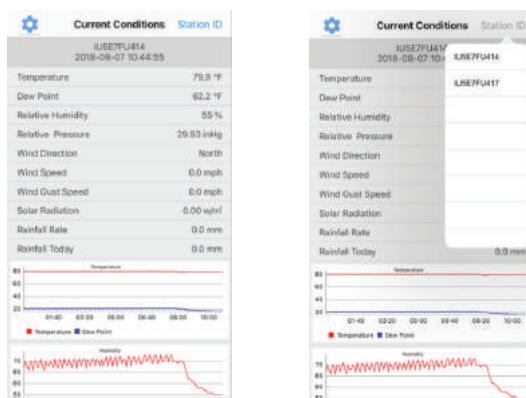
Current Conditions Station ID

IUSE7FU414
2018-08-07 10:44:55

| | |
|---|---|
| Temperature | 79.9 °F |
| Dew Point | 62.2 °F |
| Relative Humidity | 55 % |
| Relative Pressure | 29.93 inHg |
| Wind Direction | North |
| Wind Speed | 0.0 mph |
| Wind Gust Speed | 0.0 mph |
| Solar Radiation | 0.00 w/m² |
| Rainfall Rate | 0.0 mm |
| Rainfall Today | 0.0 mm |

Temperature
80
60
40
20
01:40 03:20 05:00 06:40 08:20 10:00
Temperature Dew Point

Humidity
70
65
60
55

Current Conditions Station ID

IUSE7FU414
2018-08-07 10:4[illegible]

IUSE7FU414
IUSE7FU417

Temperature
Dew Point
Relative Humidity
Relative Pressure
Wind Direction
Wind Speed
Wind Gust Speed
Solar Radiation
Rainfall Rate
Rainfall Today 0.0 mm

Temperature
80
60
40
20
01:40 03:20 05:00 06:40 08:20 10:00
Temperature Dew Point

Humidity
70
65
60
55